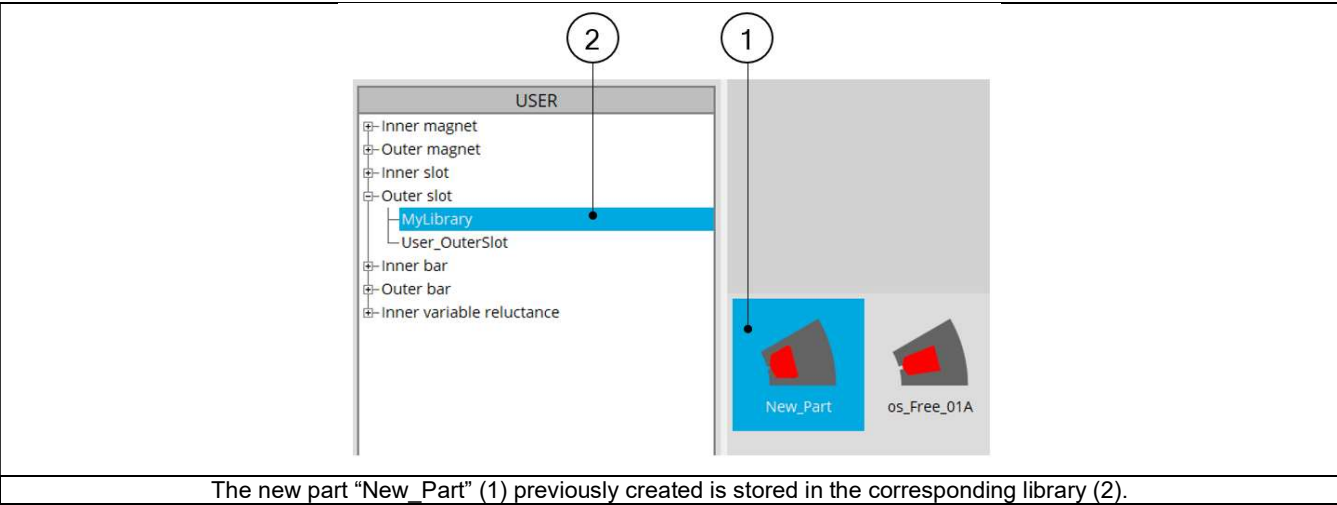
2
1

USER
Inner magnet
Outer magnet
Inner slot
Outer slot
MyLibrary
User_OuterSlot
Inner bar
Outer bar
Inner variable reluctance

New_Part
os_Free_01A

The new part “New_Part” (1) previously created is stored in the corresponding library (2).